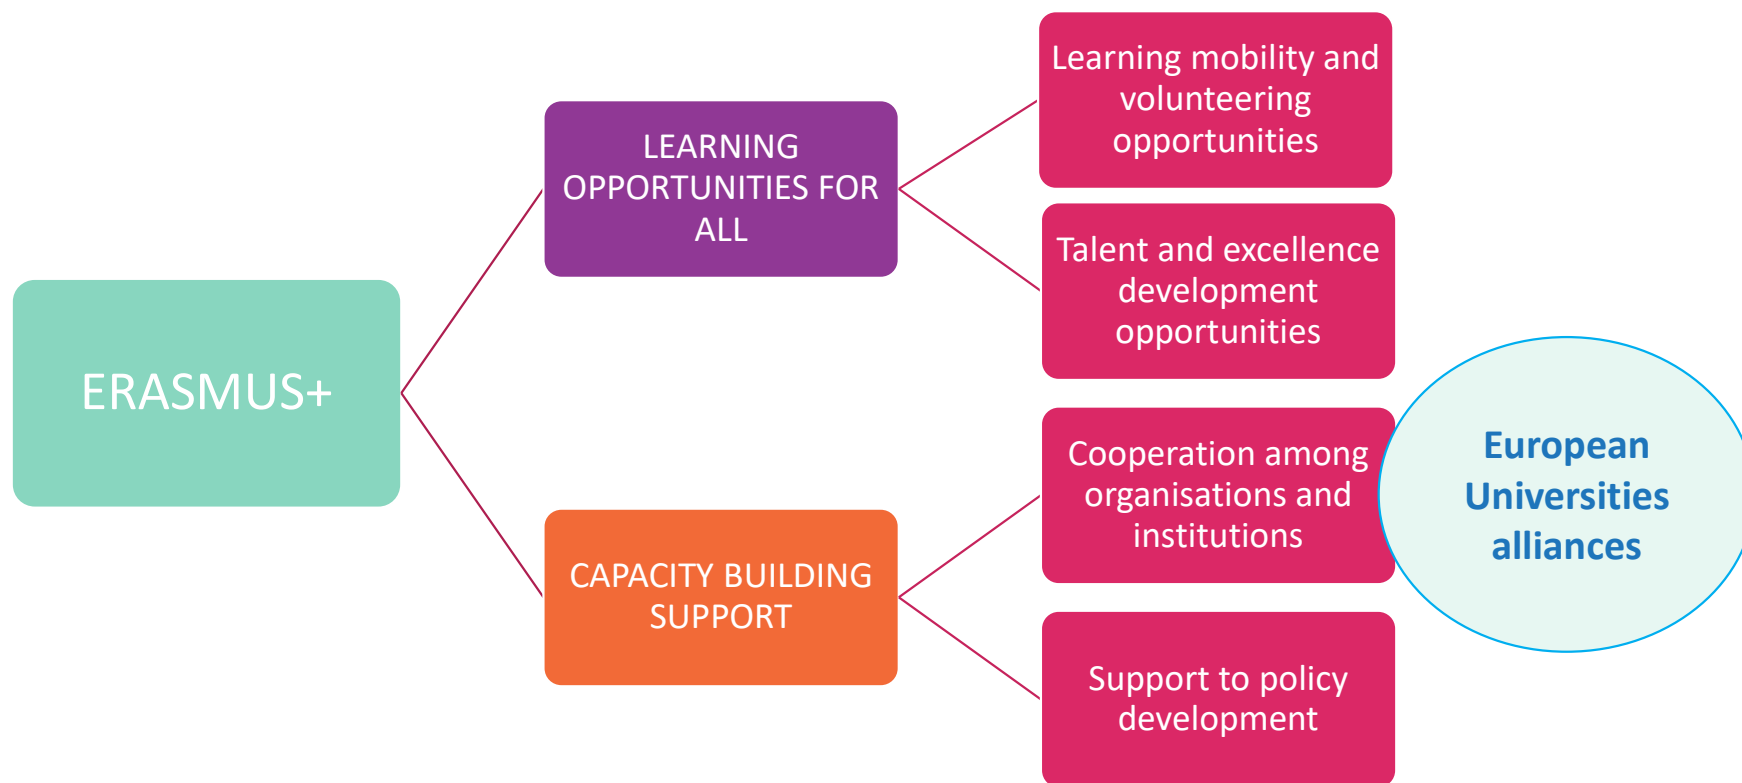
ERASMUS+

LEARNING OPPORTUNITIES FOR ALL

Learning mobility and volunteering opportunities

Talent and excellence development opportunities

CAPACITY BUILDING SUPPORT

Cooperation among organisations and institutions

European Universities alliances

Support to policy development